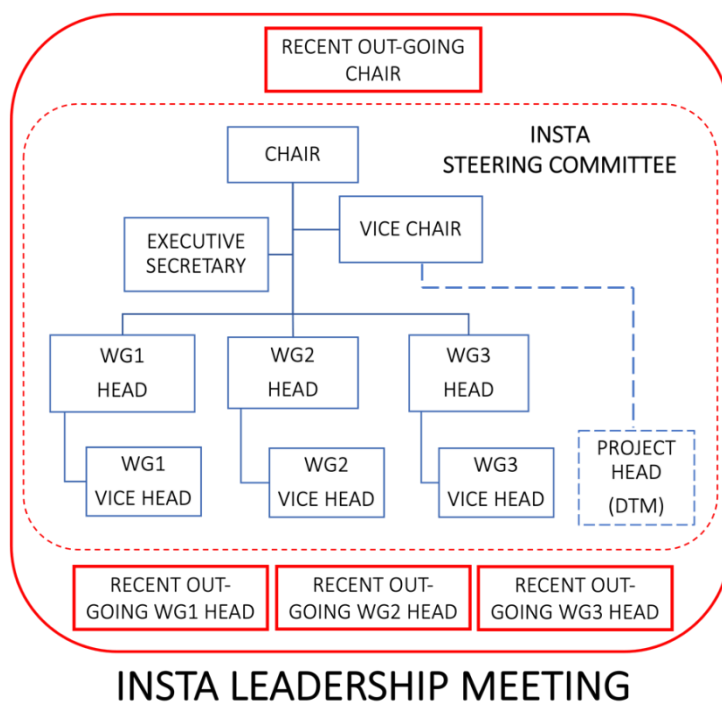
RECENT OUT-GOING CHAIR

INSTA STEERING COMMITTEE

CHAIR

EXECUTIVE SECRETARY

VICE CHAIR

WG1 HEAD

WG2 HEAD

WG3 HEAD

WG1 VICE HEAD

WG2 VICE HEAD

WG3 VICE HEAD

PROJECT HEAD (DTM)

RECENT OUT-GOING WG1 HEAD

RECENT OUT-GOING WG2 HEAD

RECENT OUT-GOING WG3 HEAD

INSTA LEADERSHIP MEETING